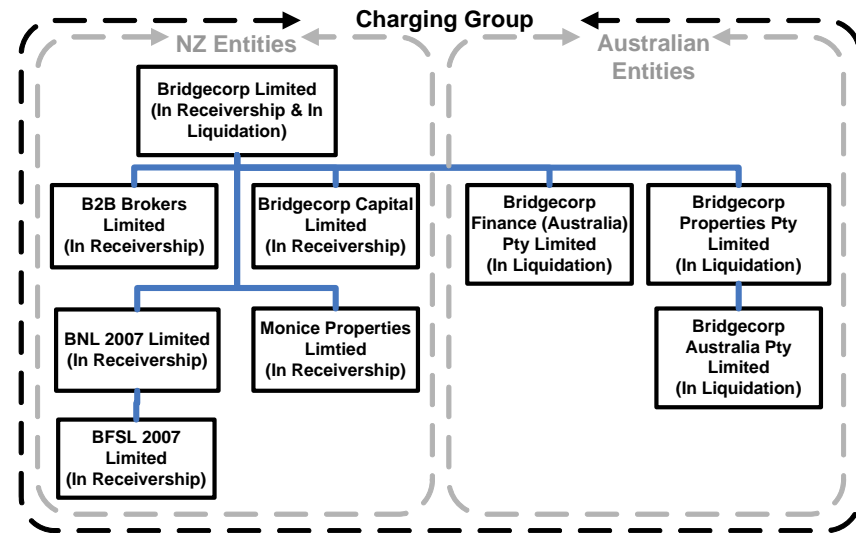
Charging Group

NZ Entities

Australian Entities

Bridgecorp Limited (In Receivership & In Liquidation)

B2B Brokers Limited (In Receivership)

Bridgecorp Capital Limited (In Receivership)

Bridgecorp Finance (Australia) Pty Limited (In Liquidation)

Bridgecorp Properties Pty Limited (In Liquidation)

BNL 2007 Limited (In Receivership)

Monice Properties Limtied (In Receivership)

Bridgecorp Australia Pty Limited (In Liquidation)

BFSL 2007 Limited (In Receivership)